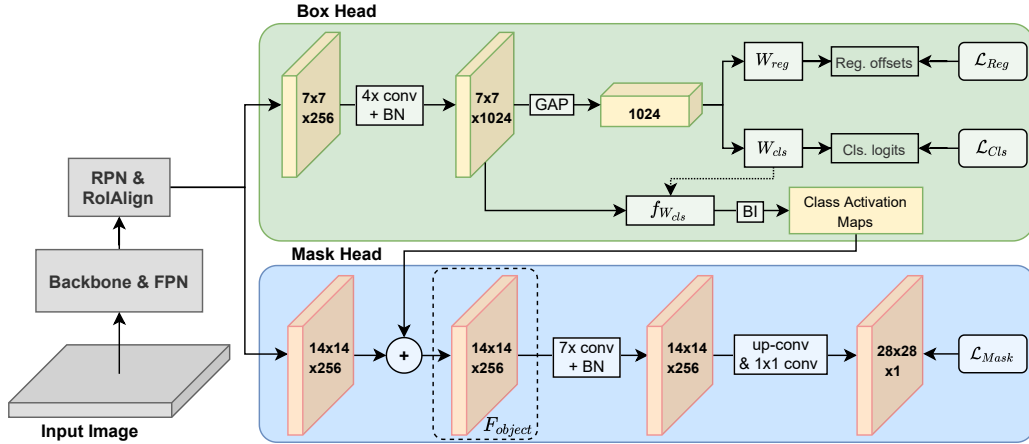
Box Head

7x7
x256

4x conv
+ BN

7x7
x1024

GAP

1024

$W_{reg}$

Reg. offsets

$\mathcal{L}_{Reg}$

$W_{cls}$

Cls. logits

$\mathcal{L}_{Cls}$

$f_{W_{cls}}$

BI

Class Activation Maps

RPN &
RoIAlign

Backbone & FPN

Input Image

Mask Head

14x14
x256

+

14x14
x256

$F_{object}$

7x conv
+ BN

14x14
x256

up-conv
& 1x1 conv

28x28
x1

$\mathcal{L}_{Mask}$